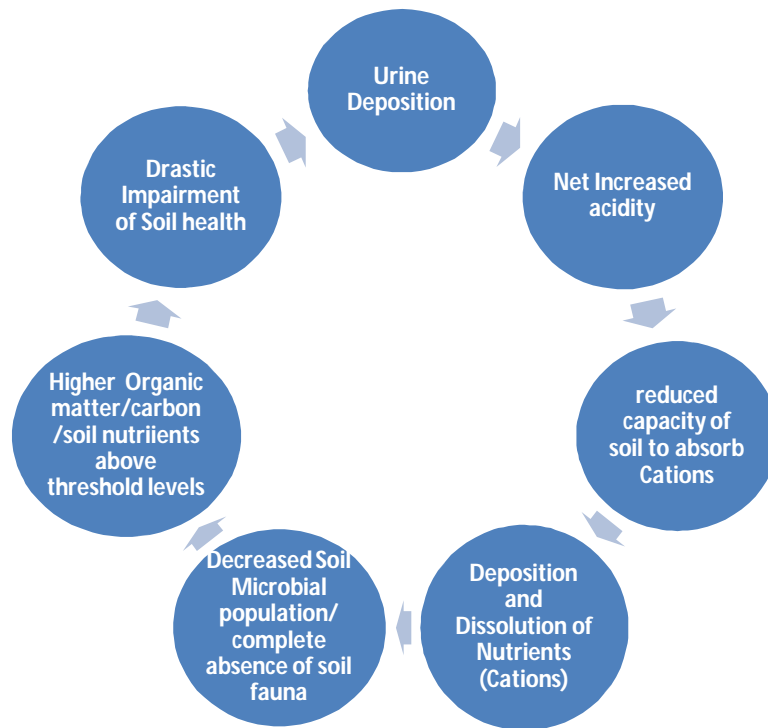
Urine Deposition

Net Increased acidity

reduced capacity of soil to absorb Cations

Deposition and Dissolution of Nutrients (Cations)

Decreased Soil Microbial population/ complete absence of soil fauna

Higher Organic matter/carbon /soil nutriients above threshold levels

Drastic Impairment of Soil health